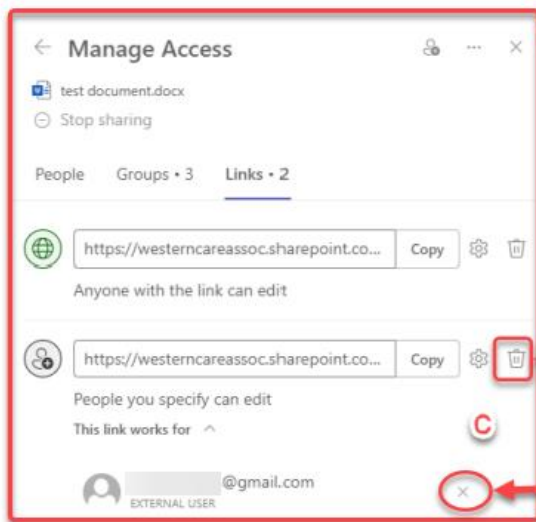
Manage Access

test document.docx

Stop sharing

People Groups • 3 Links • 2

https://westerncareassoc.sharepoint.co... Copy

Anyone with the link can edit

https://westerncareassoc.sharepoint.co... Copy

People you specify can edit

This link works for

C

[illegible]@gmail.com
EXTERNAL USER